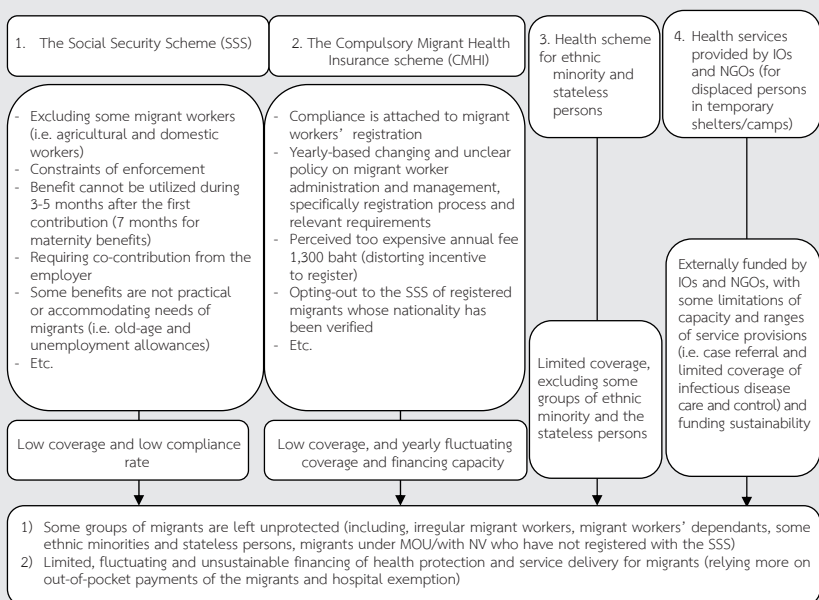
1. The Social Security Scheme (SSS)

2. The Compulsory Migrant Health Insurance scheme (CMHI)

3. Health scheme for ethnic minority and stateless persons

4. Health services provided by IOs and NGOs (for displaced persons in temporary shelters/camps)

- Excluding some migrant workers (i.e. agricultural and domestic workers)
- Constraints of enforcement
- Benefit cannot be utilized during 3-5 months after the first contribution (7 months for maternity benefits)
- Requiring co-contribution from the employer
- Some benefits are not practical or accommodating needs of migrants (i.e. old-age and unemployment allowances)
- Etc.

- Compliance is attached to migrant workers' registration
- Yearly-based changing and unclear policy on migrant worker administration and management, specifically registration process and relevant requirements
- Perceived too expensive annual fee 1,300 baht (distorting incentive to register)
- Opting-out to the SSS of registered migrants whose nationality has been verified
- Etc.

Limited coverage, excluding some groups of ethnic minority and the stateless persons

Externally funded by IOs and NGOs, with some limitations of capacity and ranges of service provisions (i.e. case referral and limited coverage of infectious disease care and control) and funding sustainability

Low coverage and low compliance rate

Low coverage, and yearly fluctuating coverage and financing capacity

1) Some groups of migrants are left unprotected (including, irregular migrant workers, migrant workers' dependants, some ethnic minorities and stateless persons, migrants under MOU/with NV who have not registered with the SSS)
2) Limited, fluctuating and unsustainable financing of health protection and service delivery for migrants (relying more on out-of-pocket payments of the migrants and hospital exemption)